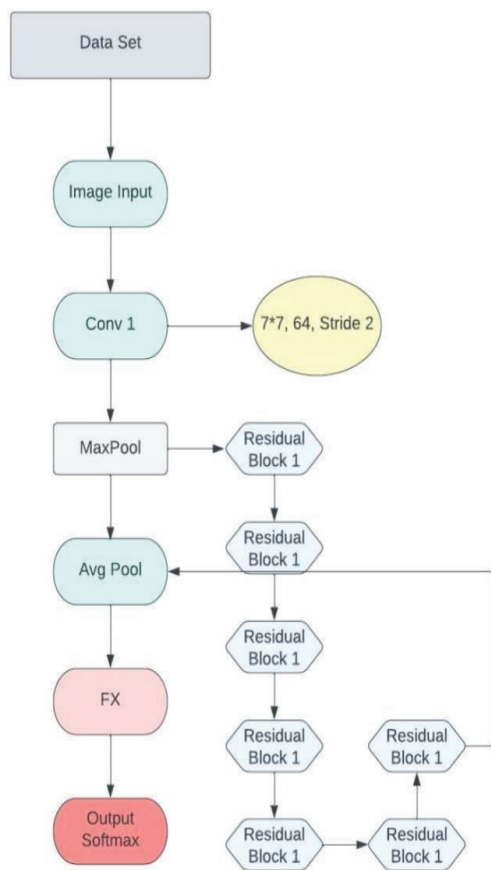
Data Set

Image Input

Conv 1

7*7, 64, Stride 2

MaxPool

Residual Block 1

Residual Block 1

Avg Pool

Residual Block 1

FX

Residual Block 1

Residual Block 1

Output Softmax

Residual Block 1

Residual Block 1